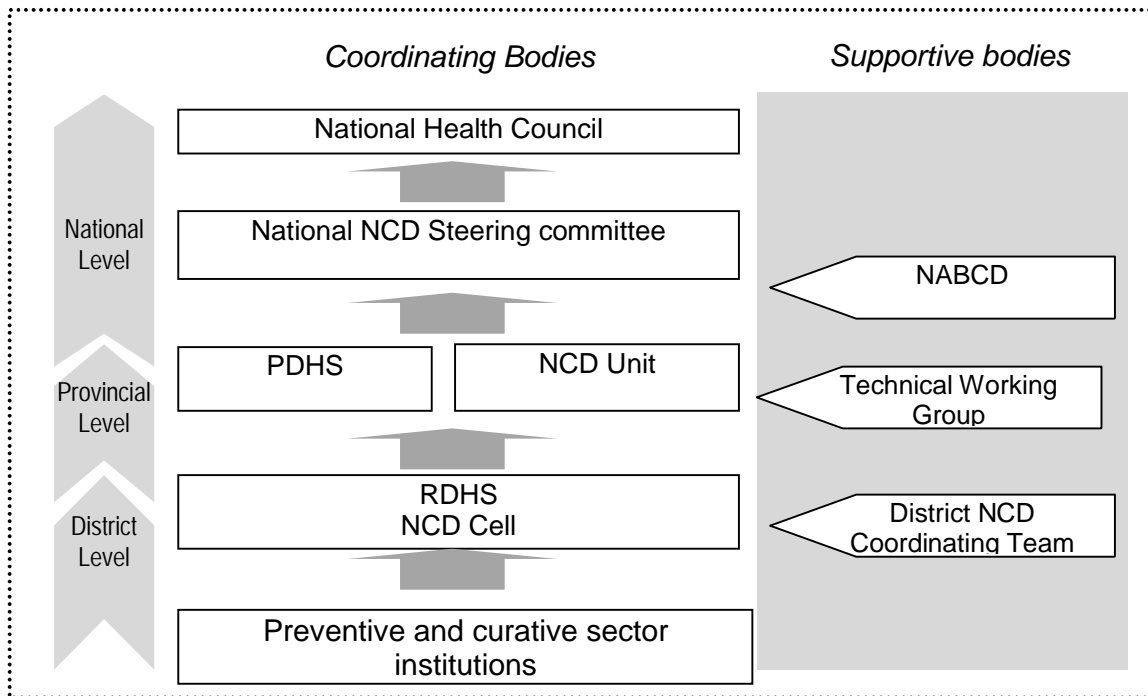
Coordinating Bodies

Supportive bodies

National Level

Provincial Level

District Level

National Health Council

National NCD Steering committee

NABCD

PDHS

NCD Unit

Technical Working Group

RDHS
NCD Cell

District NCD Coordinating Team

Preventive and curative sector institutions